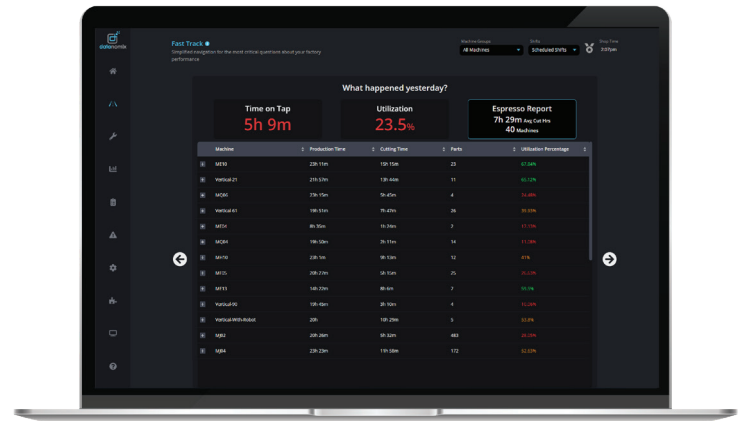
datanomix

Fast Track
Simplified navigation for the most critical questions about your factory performance.

Machine Groups
All Machines

Shifts
Scheduled Shifts

Shop Time
3:07pm

What happened yesterday?

Time on Tap
5h 9m

Utilization
23.5%

Espresso Report
7h 29m Avg Cut Hrs
40 Machines

| Machine | Production Time | Cutting Time | Parts | Utilization Percentage |
|---|---|---|---|---|
| ME10 | 23h 11m | 15h 15m | 23 | 67.06% |
| Vertical-21 | 21h 57m | 13h 44m | 11 | 65.12% |
| MQ65 | 23h 15m | 5h 45m | 4 | 24.49% |
| Vertical-61 | 19h 51m | 7h 47m | 26 | 39.33% |
| ME14 | 6h 35m | 1h 24m | 7 | 21.13% |
| MQ84 | 19h 50m | 2h 11m | 14 | 11.08% |
| MH18 | 23h 1m | 9h 13m | 12 | 41% |
| MF75 | 20h 27m | 5h 15m | 25 | 25.53% |
| MF13 | 14h 23m | 8h 6m | 7 | 56.1% |
| Vertical-90 | 19h 46m | 3h 10m | 4 | 15.38% |
| Vertical-With-Robot | 20h | 10h 29m | 5 | 52.8% |
| MJB2 | 20h 26m | 5h 32m | 483 | 26.28% |
| MJB4 | 23h 23m | 11h 58m | 172 | 52.53% |